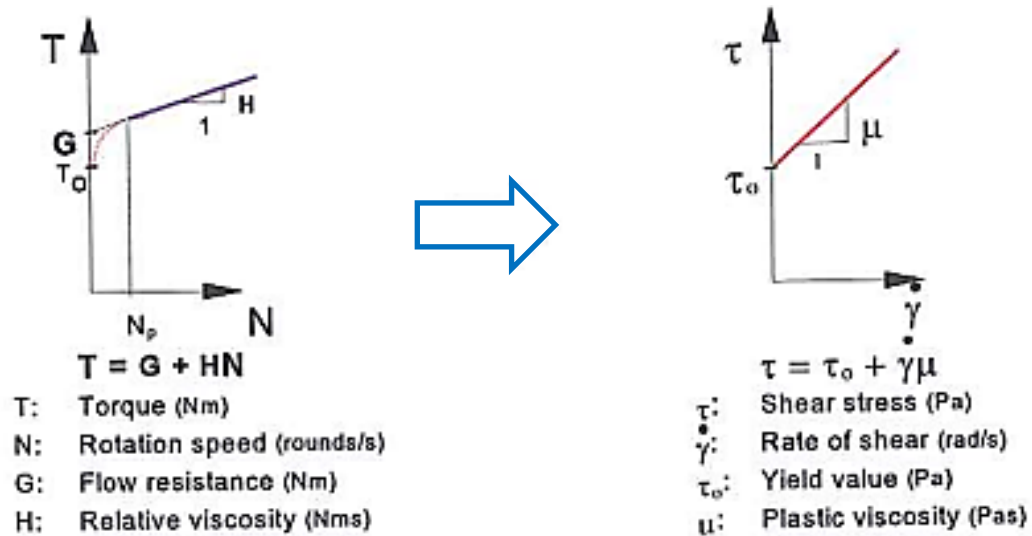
T

H

1

G

$T_O$

$N_p$

N

T = G + HN

T: Torque (Nm)

N: Rotation speed (rounds/s)

G: Flow resistance (Nm)

H: Relative viscosity (Nms)

$\tau$

$\mu$

1

$\tau_o$

$\dot{\gamma}$

$\tau = \tau_o + \dot{\gamma}\mu$

$\tau$: Shear stress (Pa)

$\dot{\gamma}$: Rate of shear (rad/s)

$\tau_o$: Yield value (Pa)

$\mu$: Plastic viscosity (Pas)